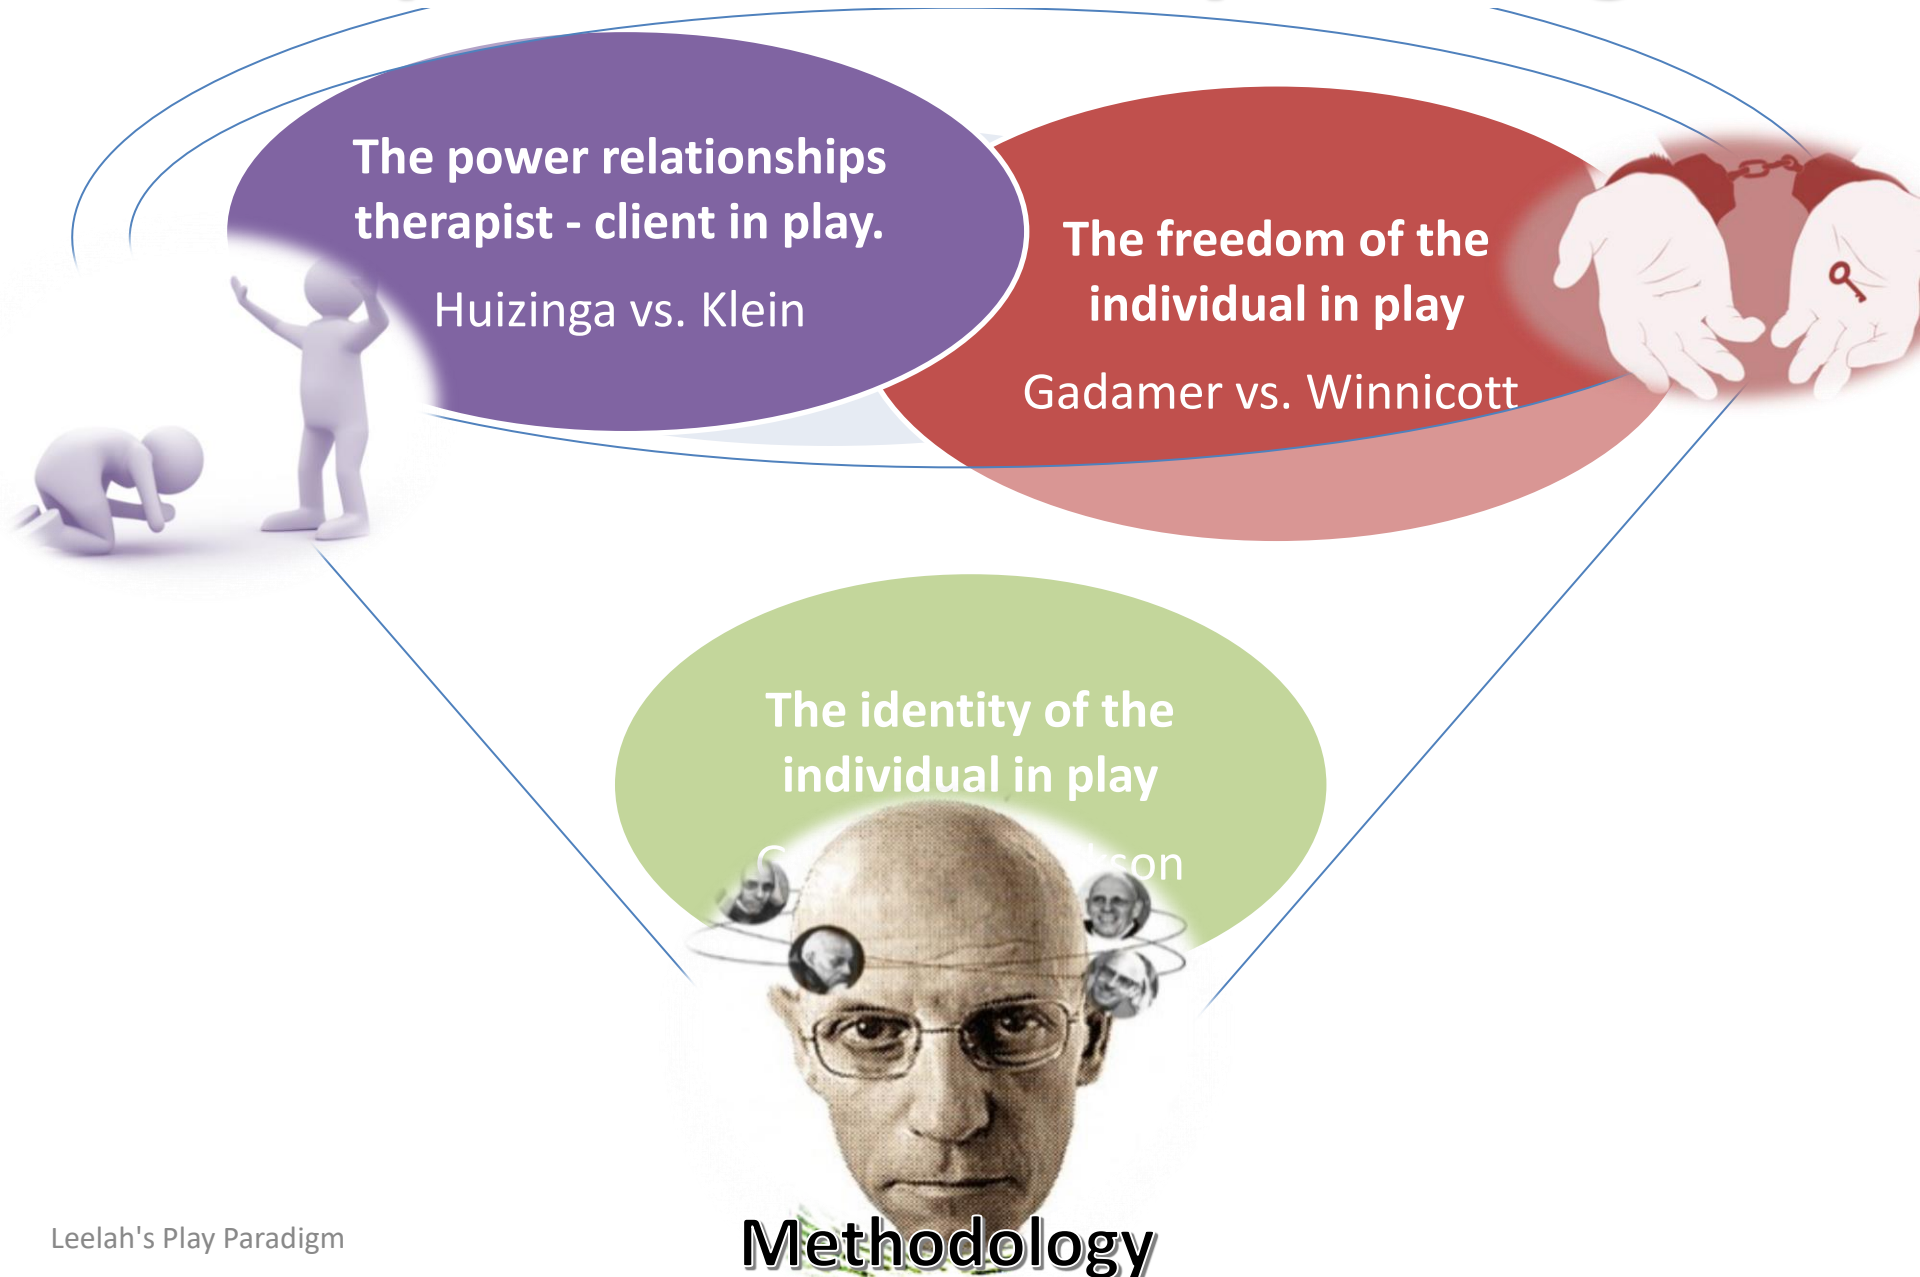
The power relationships therapist - client in play.

Huizinga vs. Klein

The freedom of the individual in play

Gadamer vs. Winnicott

The identity of the individual in play

C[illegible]son

Leelah's Play Paradigm

Methodology